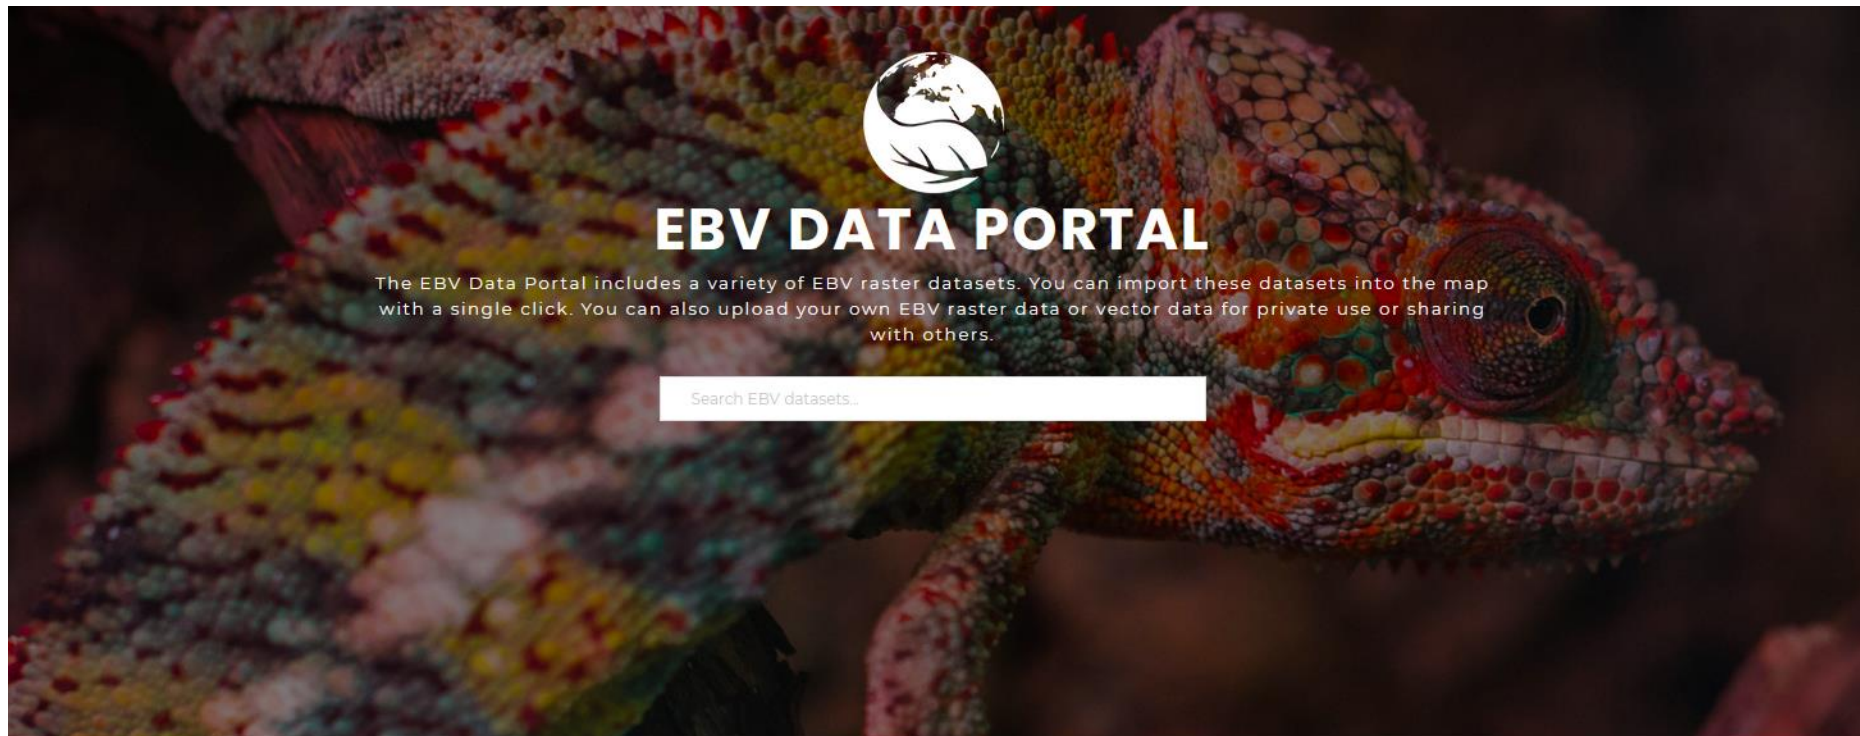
EBV DATA PORTAL

The EBV Data Portal includes a variety of EBV raster datasets. You can import these datasets into the map with a single click. You can also upload your own EBV raster data or vector data for private use or sharing with others.

Search EBV datasets...